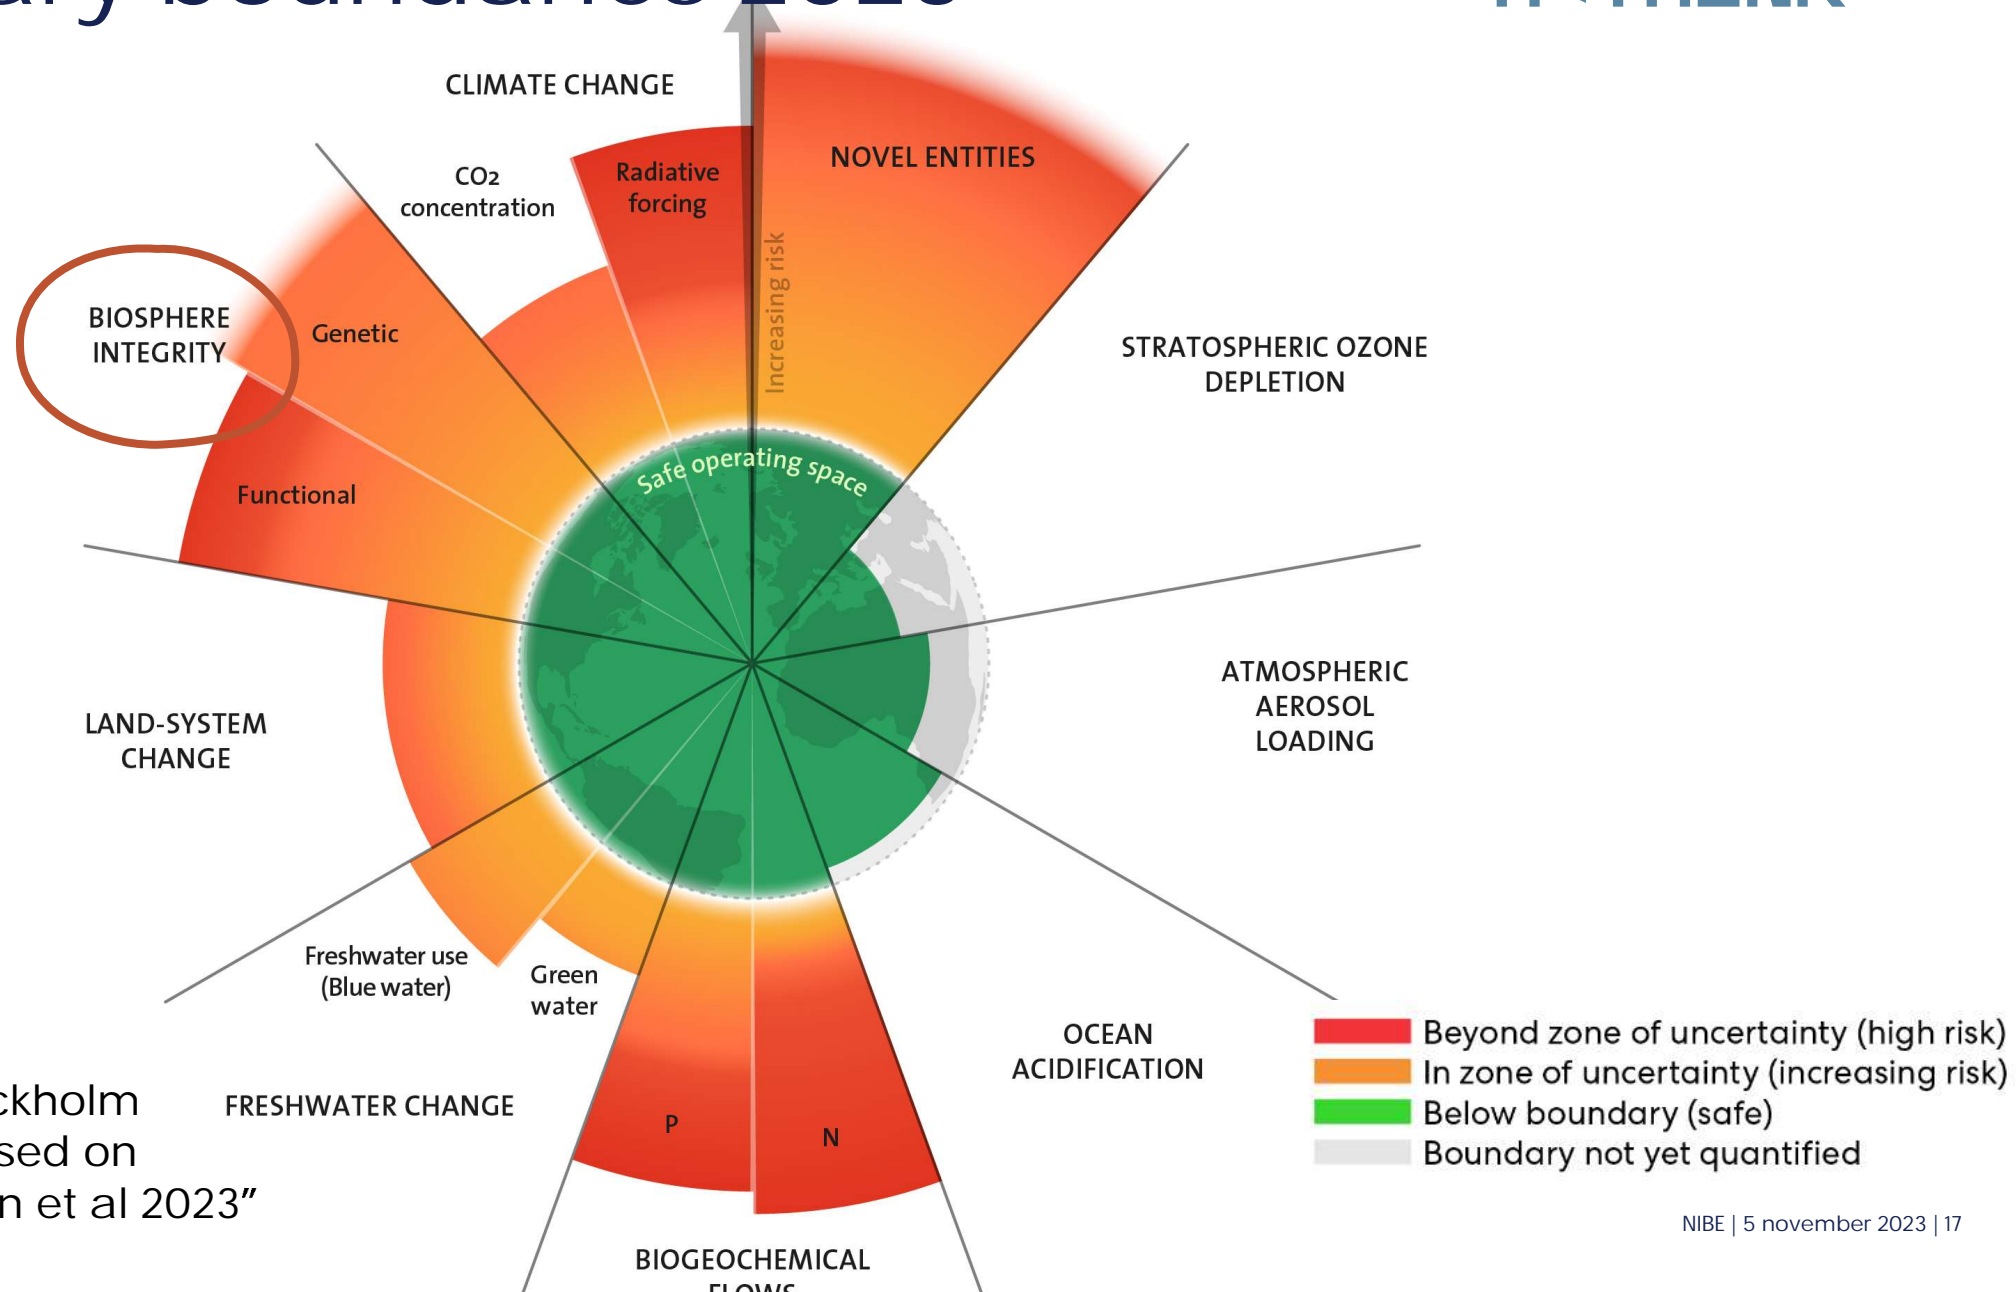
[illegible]ary boundaries 2023

CLIMATE CHANGE

$CO_2$ concentration

Radiative forcing

Increasing risk

NOVEL ENTITIES

BIOSPHERE INTEGRITY

Genetic

Functional

STRATOSPHERIC OZONE DEPLETION

Safe operating space

ATMOSPHERIC AEROSOL LOADING

LAND-SYSTEM CHANGE

Freshwater use (Blue water)

Green water

OCEAN ACIDIFICATION

FRESHWATER CHANGE

P

N

BIOGEOCHEMICAL FLOWS

Beyond zone of uncertainty (high risk)
In zone of uncertainty (increasing risk)
Below boundary (safe)
Boundary not yet quantified

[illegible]ckholm
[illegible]sed on
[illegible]n et al 2023”

NIBE | 5 november 2023 | 17